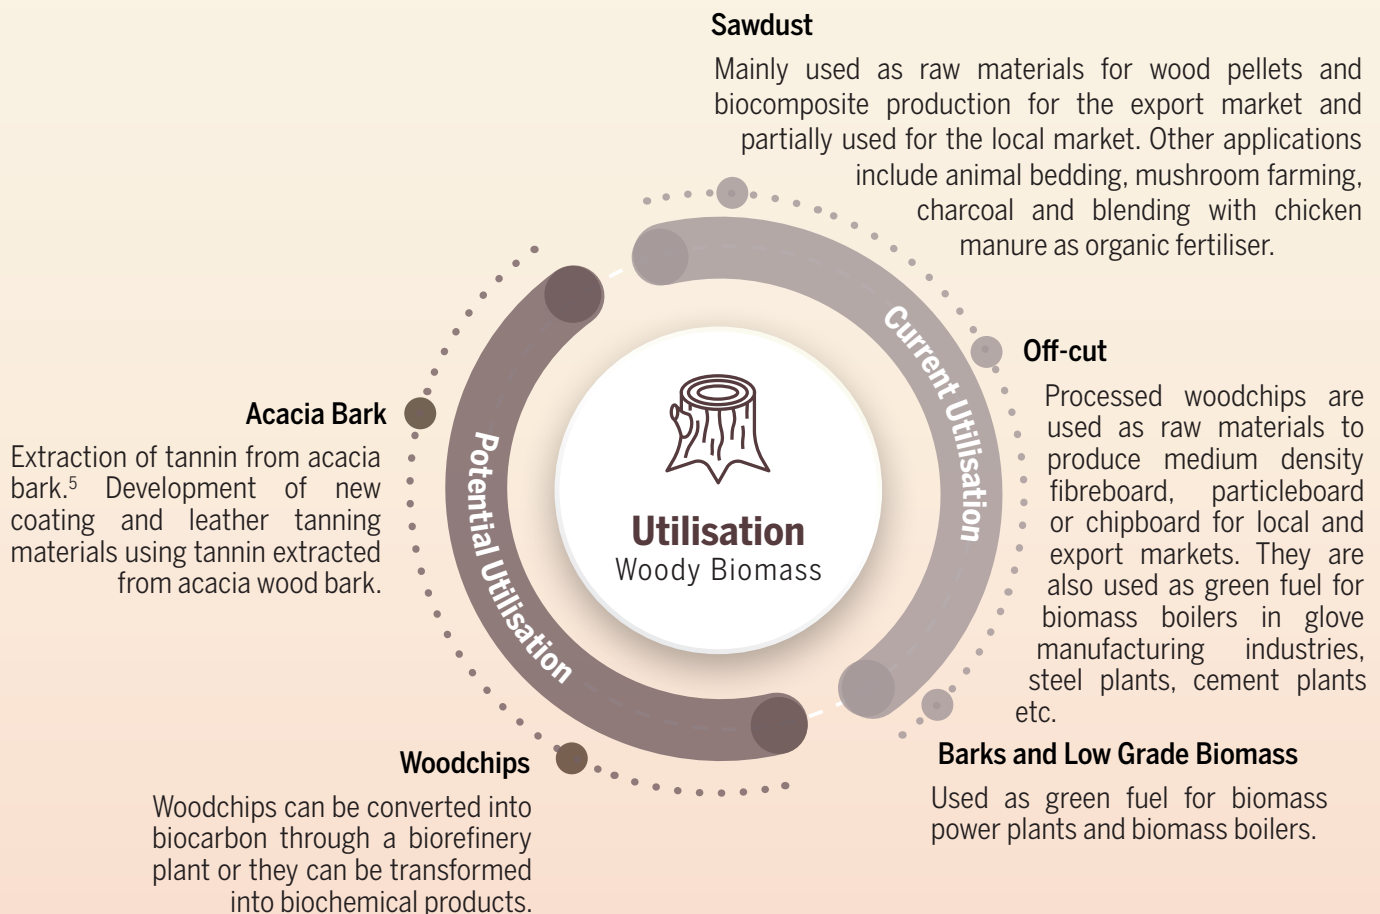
Sawdust

Mainly used as raw materials for wood pellets and biocomposite production for the export market and partially used for the local market. Other applications include animal bedding, mushroom farming, charcoal and blending with chicken manure as organic fertiliser.

Current Utilisation

Off-cut

Processed woodchips are used as raw materials to produce medium density fibreboard, particleboard or chipboard for local and export markets. They are also used as green fuel for biomass boilers in glove manufacturing industries, steel plants, cement plants etc.

Barks and Low Grade Biomass

Used as green fuel for biomass power plants and biomass boilers.

Utilisation
Woody Biomass

Potential Utilisation

Acacia Bark

Extraction of tannin from acacia bark.$^5$ Development of new coating and leather tanning materials using tannin extracted from acacia wood bark.

Woodchips

Woodchips can be converted into biocarbon through a biorefinery plant or they can be transformed into biochemical products.